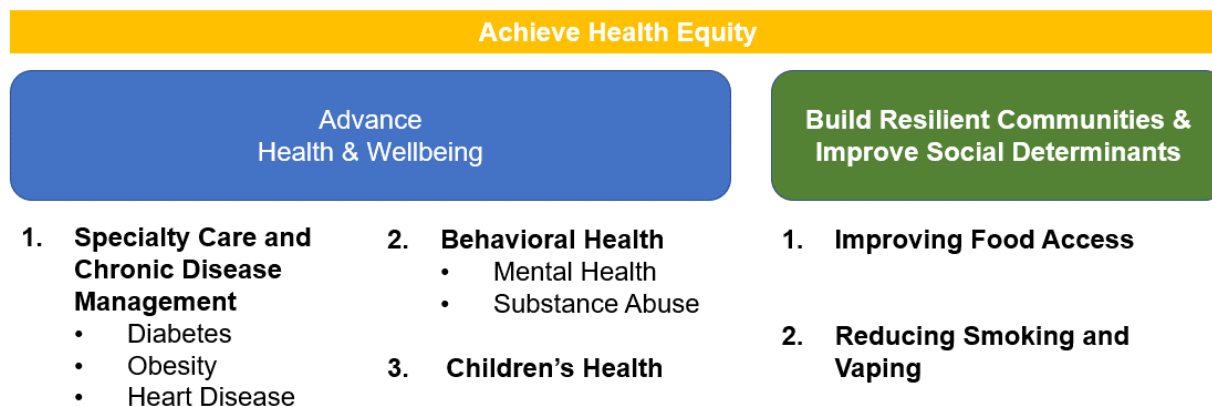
Achieve Health Equity

Advance
Health & Wellbeing

1. Specialty Care and Chronic Disease Management
• Diabetes
• Obesity
• Heart Disease

2. Behavioral Health
• Mental Health
• Substance Abuse

3. Children’s Health

Build Resilient Communities & Improve Social Determinants

1. Improving Food Access

2. Reducing Smoking and Vaping